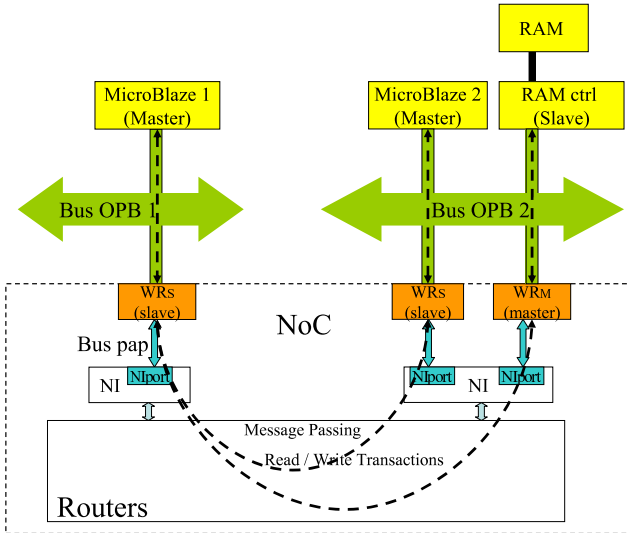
RAM

MicroBlaze 1 (Master)

MicroBlaze 2 (Master)

RAM ctrl (Slave)

Bus OPB 1

Bus OPB 2

WRS (slave)

NoC

WRS (slave)

WRM (master)

Bus pap

NI

NIport

NIport

NI

NIport

Message Passing

Read / Write Transactions

Routers